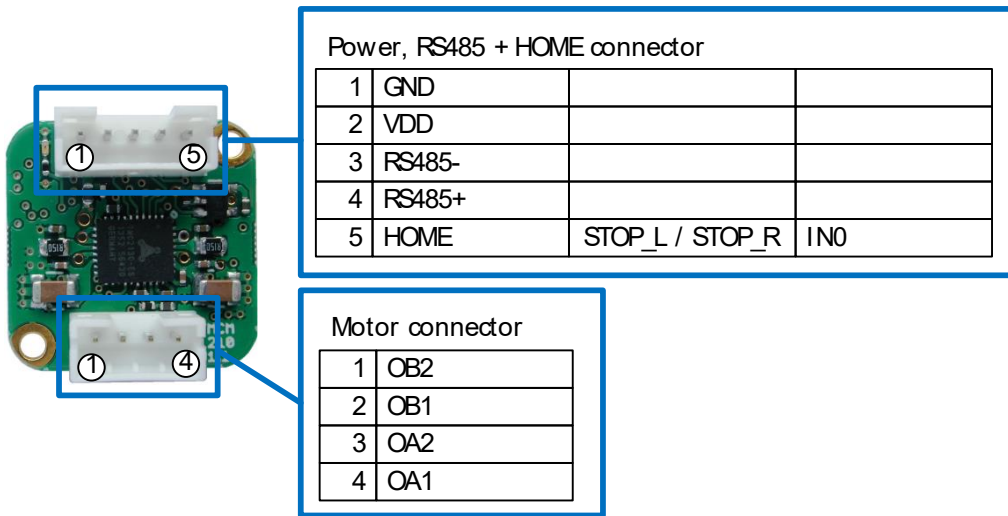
1

5

1

4

Power, RS485 + HOME connector

| 1 | GND | | |
|---|---|---|---|
| 2 | VDD | | |
| 3 | RS485- | | |
| 4 | RS485+ | | |
| 5 | HOME | STOP_L / STOP_R | IN0 |

Motor connector

| 1 | OB2 |
|---|---|
| 2 | OB1 |
| 3 | OA2 |
| 4 | OA1 |